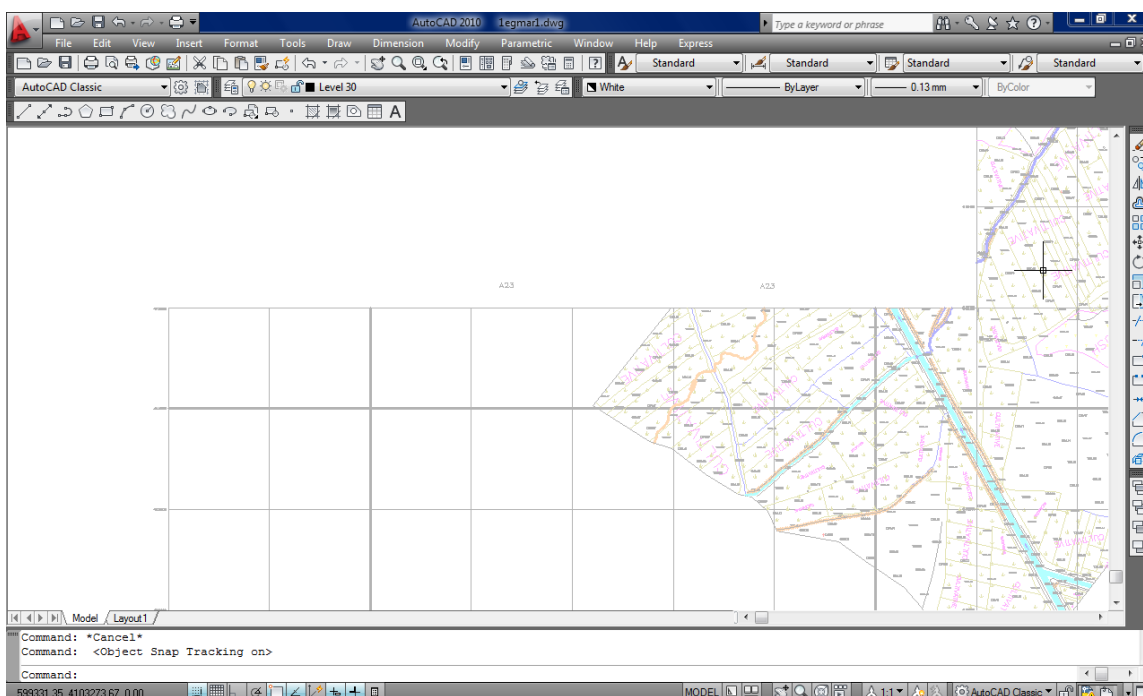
AutoCAD 2010 1egmar1.dwg
Type a keyword or phrase
File Edit View Insert Format Tools Draw Dimension Modify Parametric Window Help Express
Standard
Standard
Standard
Standard
AutoCAD Classic
Level 30
White
ByLayer
0.13 mm
ByColor
A
A23
A23
Model Layout1
Command: *Cancel*
Command: <Object Snap Tracking on>
Command:
599331.35, 4103273.67, 0.00
MODEL
1:1
AutoCAD Classic